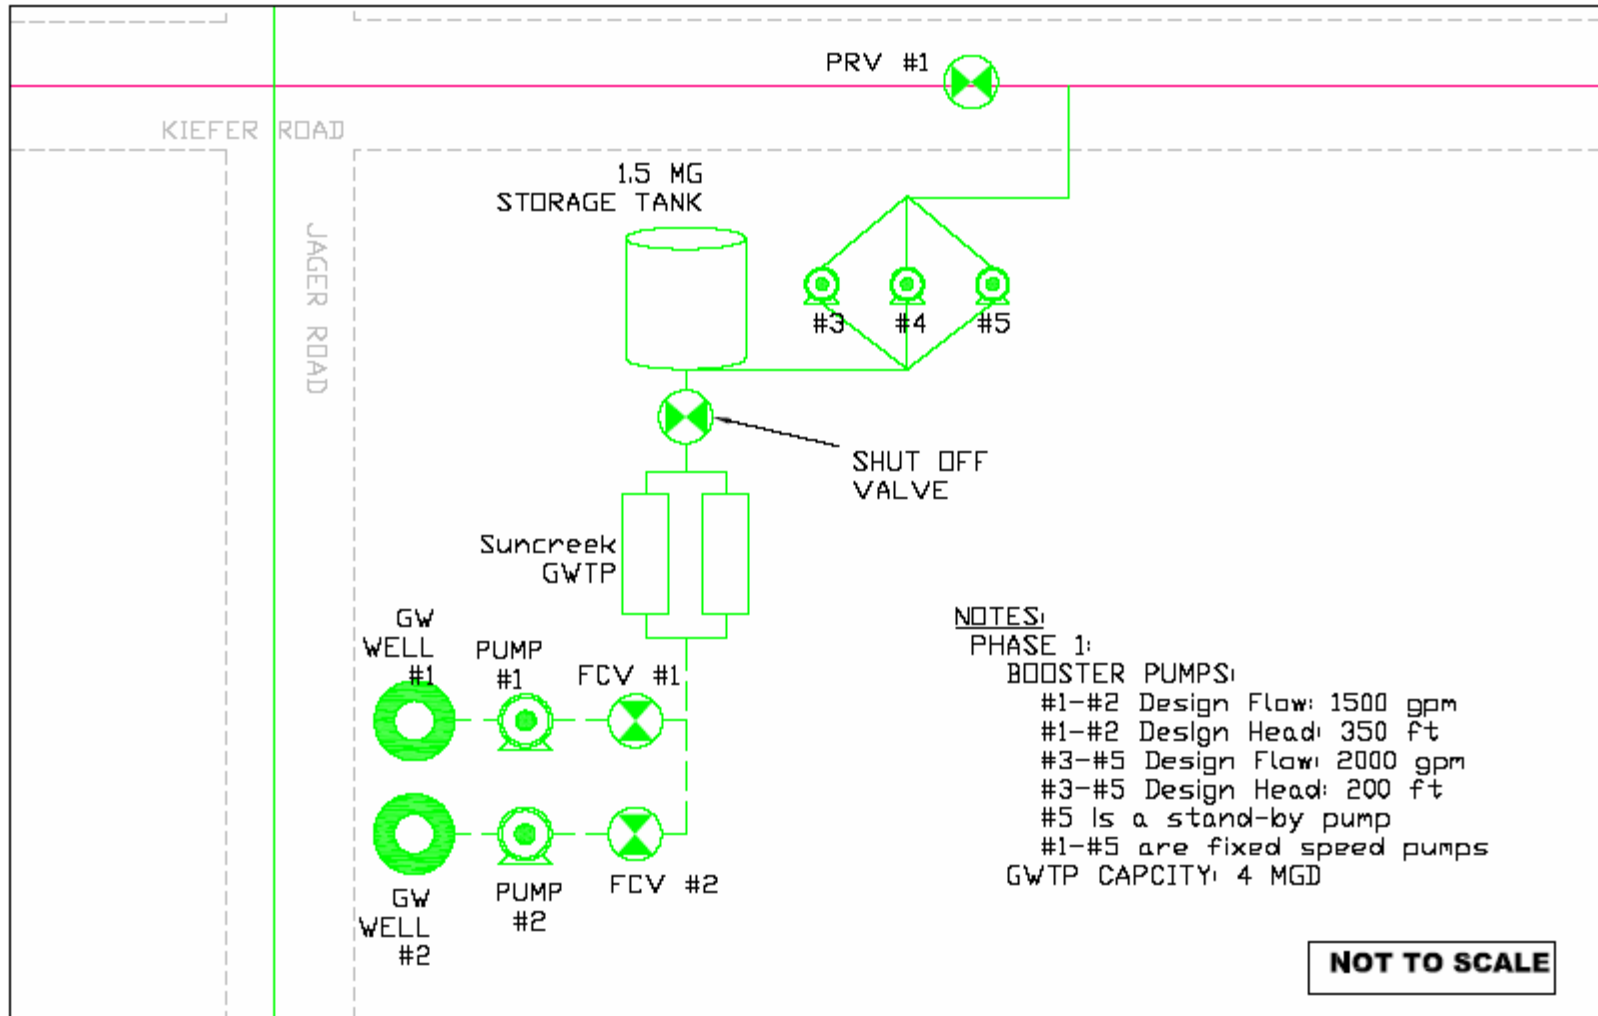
PRV #1

KIEFER ROAD

JAGER ROAD

1.5 MG
STORAGE TANK

#3 #4 #5

SHUT OFF
VALVE

Suncreek
GWTP

GW
WELL
#1

PUMP
#1

FCV #1

GW
WELL
#2

PUMP
#2

FCV #2

NOTES:
PHASE 1:
BOOSTER PUMPS:
#1-#2 Design Flow: 1500 gpm
#1-#2 Design Head: 350 ft
#3-#5 Design Flow: 2000 gpm
#3-#5 Design Head: 200 ft
#5 Is a stand-by pump
#1-#5 are fixed speed pumps
GWTP CAPCITY: 4 MGD

NOT TO SCALE